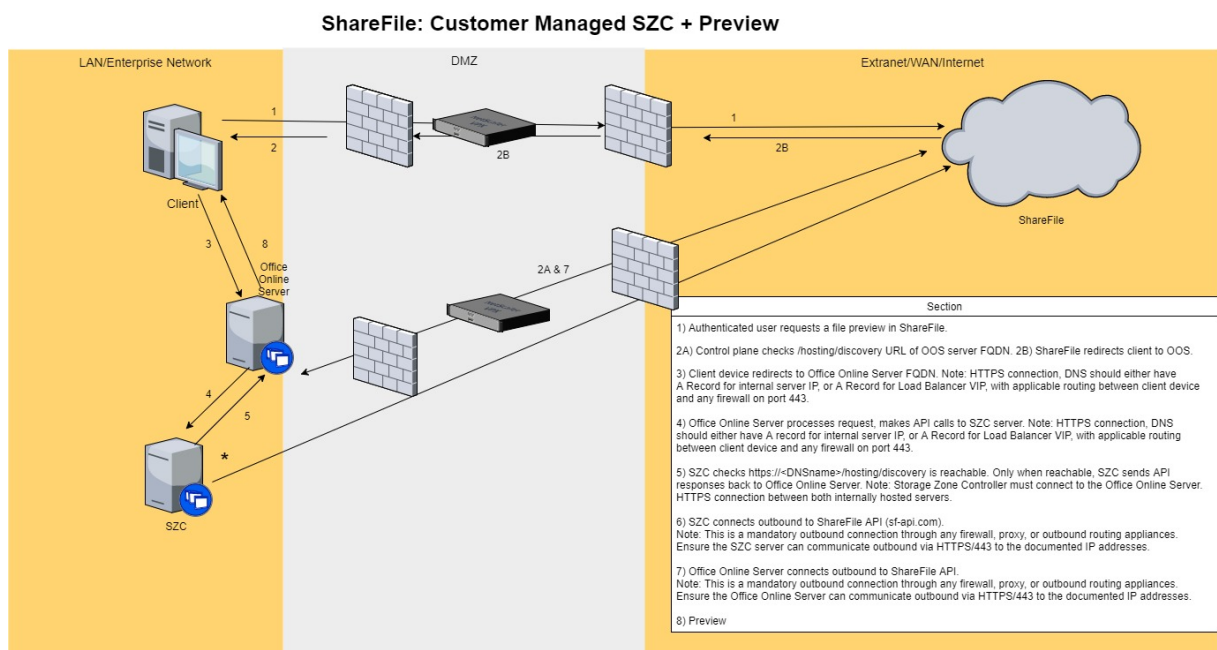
ShareFile: Customer Managed SZC + Preview

LAN/Enterprise Network

DMZ

Extranet/WAN/Internet

1

2

2B

1

2B

ShareFile

Client

3

8

Office Online Server

2A & 7

4

5

*

SZC

Section

1) Authenticated user requests a file preview in ShareFile.

2A) Control plane checks /hosting/discovery URL of OOS server FQDN. 2B) ShareFile redirects client to OOS.

3) Client device redirects to Office Online Server FQDN. Note: HTTPS connection, DNS should either have A Record for internal server IP, or A Record for Load Balancer VIP, with applicable routing between client device and any firewall on port 443.

4) Office Online Server processes request, makes API calls to SZC server. Note: HTTPS connection, DNS should either have A record for internal server IP, or A Record for Load Balancer VIP, with applicable routing between client device and any firewall on port 443.

5) SZC checks https://<DNSname>/hosting/discovery is reachable. Only when reachable, SZC sends API responses back to Office Online Server. Note: Storage Zone Controller must connect to the Office Online Server. HTTPS connection between both internally hosted servers.

6) SZC connects outbound to ShareFile API (sf-api.com).
Note: This is a mandatory outbound connection through any firewall, proxy, or outbound routing appliances. Ensure the SZC server can communicate outbound via HTTPS/443 to the documented IP addresses.

7) Office Online Server connects outbound to ShareFile API.
Note: This is a mandatory outbound connection through any firewall, proxy, or outbound routing appliances. Ensure the Office Online Server can communicate outbound via HTTPS/443 to the documented IP addresses.

8) Preview